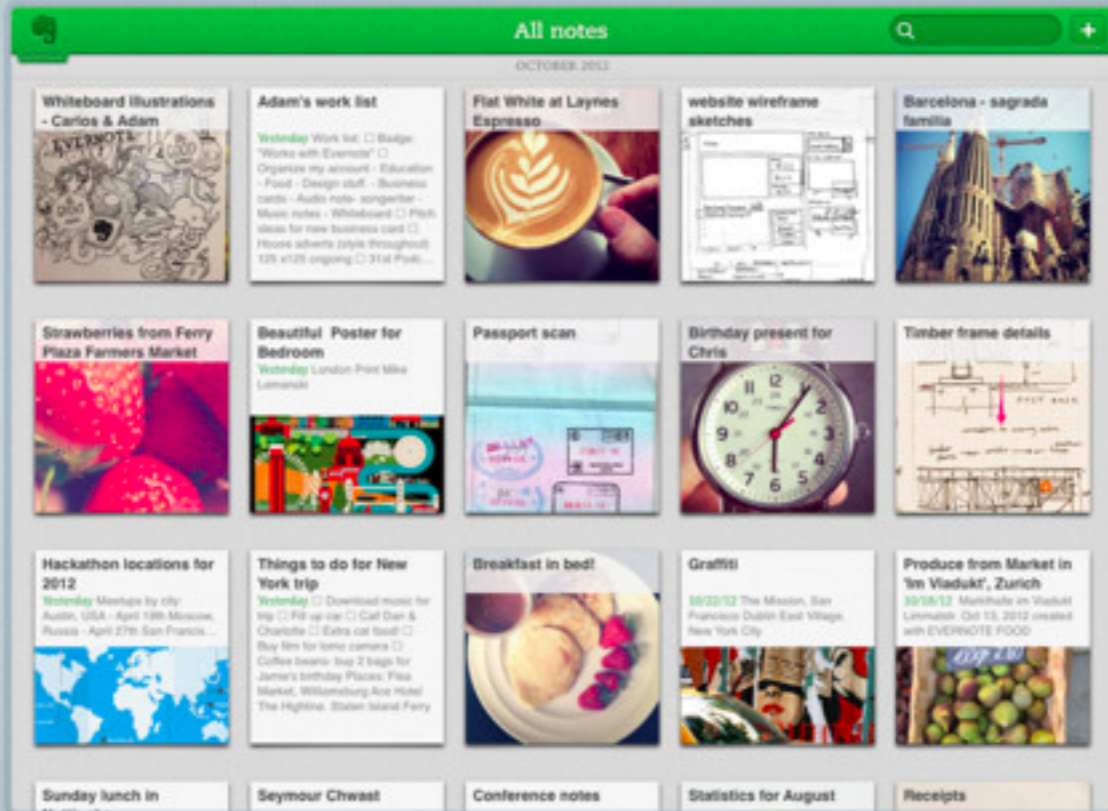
All notes

OCTOBER 2012

Whiteboard Illustrations - Carlos & Adam

Adam's work list

Yesterday Work list: ☐ Badge: "Works with Evernote" ☐ Organize my account - Education - Food - Design stuff - Business cards - Audio note- songwriter - Music notes - Whiteboard ☐ Pitch ideas for new business card ☐ House adverts (style throughout) 125 x125 ongoing ☐ 31st Podc...

Flat White at Laynes Espresso

website wireframe sketches

Barcelona - sagrada familia

Strawberries from Ferry Plaza Farmers Market

Beautiful Poster for Bedroom

Yesterday London Print Mike Lemanski

Passport scan

Birthday present for Chris

Timber frame details

Hackathon locations for 2012

Yesterday Meetups by city: Austin, USA - April 19th Moscow, Russia - April 27th San Francis...

Things to do for New York trip

Yesterday ☐ Download music for trip ☐ Fill up car ☐ Call Dan & Charlotte ☐ Extra cat food! ☐ Buy film for lomo camera ☐ Coffee beans- buy 2 bags for Jamie's birthday Places: Flea Market, Williamsburg Ace Hotel The Highline, Staten Island Ferry

Breakfast in bed!

Graffiti

10/22/12 The Mission, San Francisco Dublin East Village, New York City

Produce from Market in 'Im Viadukt', Zurich

10/18/12 Markthalle im Viadukt Limmatstr. Oct 13, 2012 created with EVERNOTE FOOD

Sunday lunch in

Seymour Chwast

Conference notes

Statistics for August

Receipts